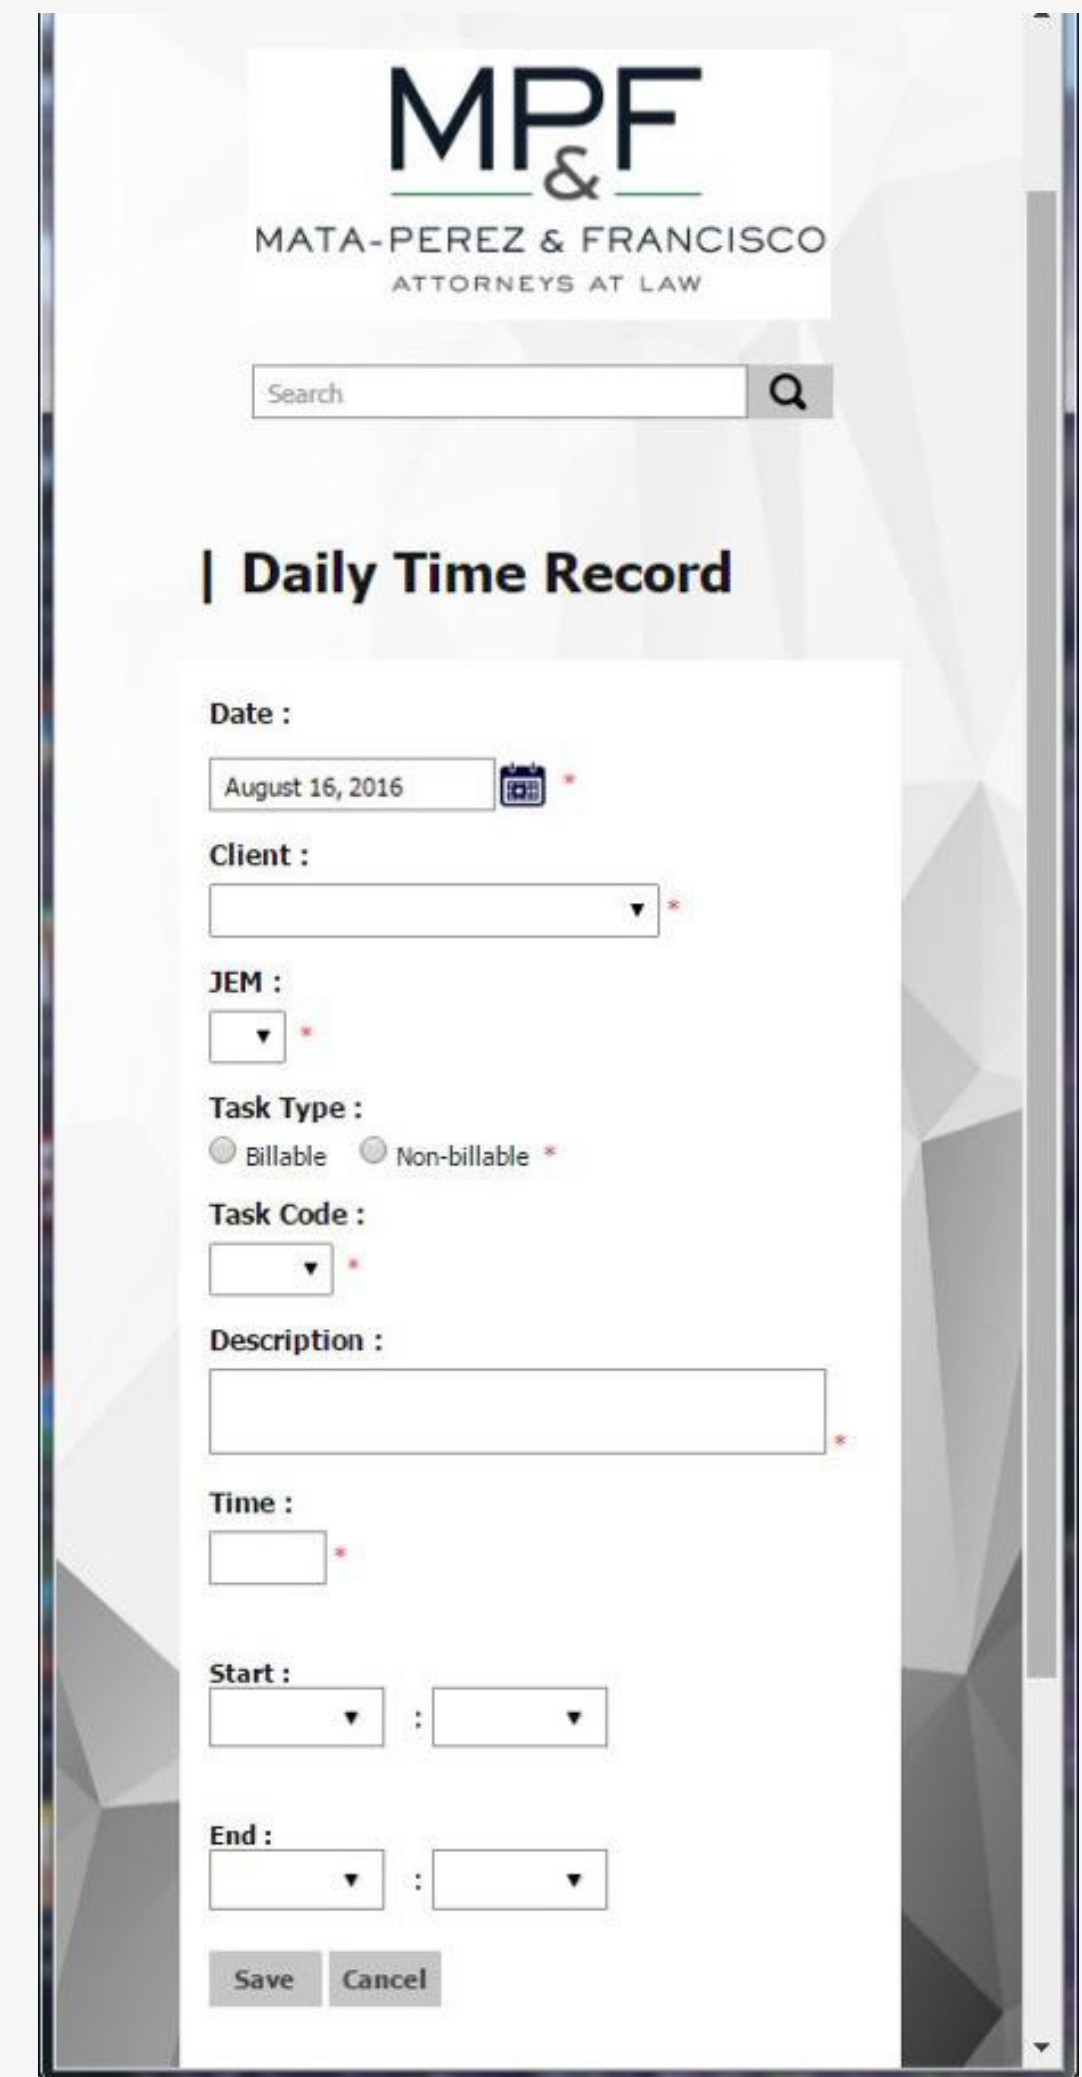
MPF
&
MATA-PEREZ & FRANCISCO
ATTORNEYS AT LAW

Search

| Daily Time Record

Date :
August 16, 2016 *

Client :
*

JEM :
*

Task Type :
Billable Non-billable *

Task Code :
*

Description :
*

Time :
*

Start :
:

End :
:

Save Cancel